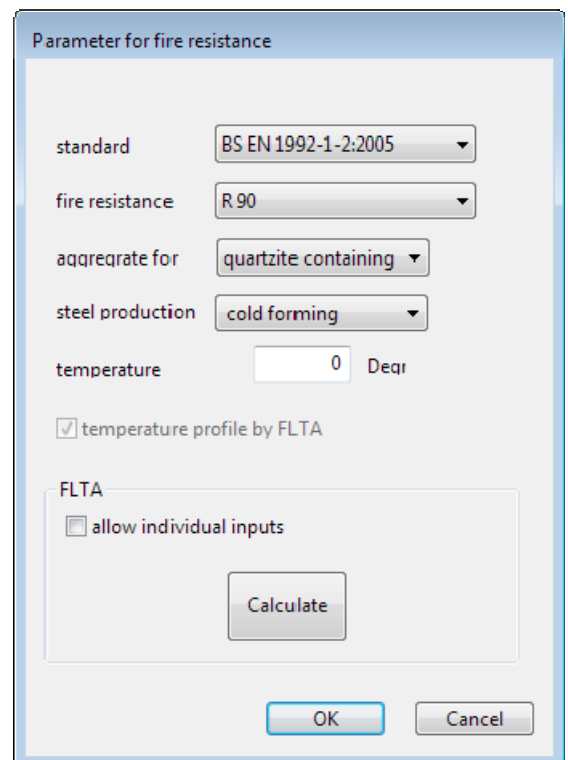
Parameter for fire resistance

standard BS EN 1992-1-2:2005

fire resistance R 90

aggregate for quartzite containing

steel production cold forming

temperature 0 Degr

temperature profile by FLTA

FLTA

allow individual inputs

Calculate

OK

Cancel